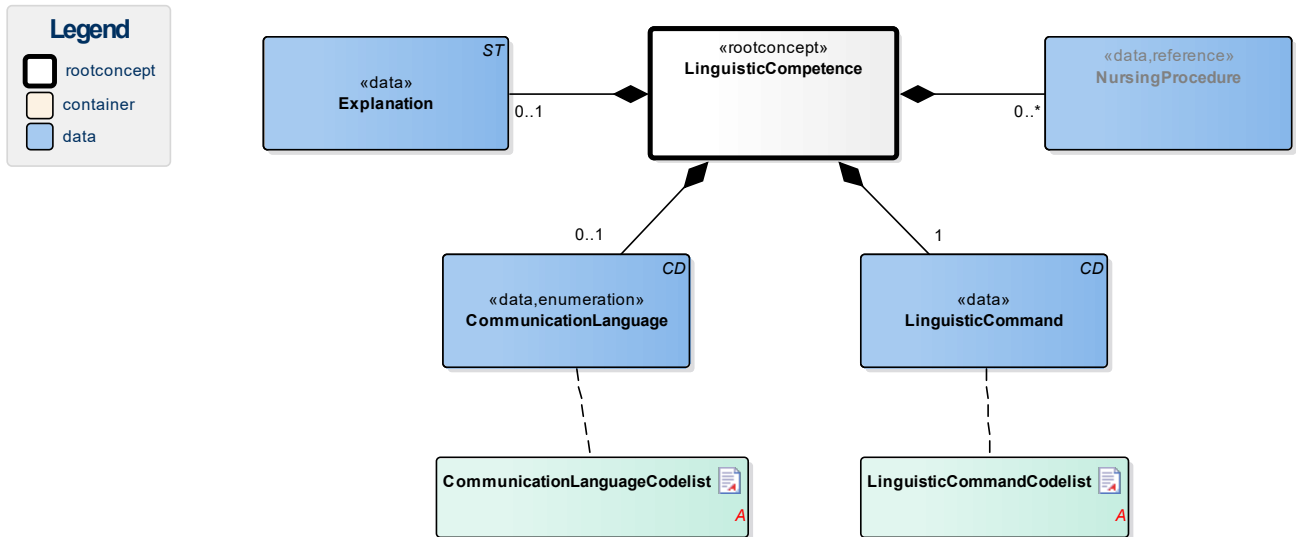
Legend
rootconcept
container
data

ST
«data»
Explanation

0..1

«rootconcept»
LinguisticCompetence

«data,reference»
NursingProcedure

0..*

0..1

1

CD
«data,enumeration»
CommunicationLanguage

CD
«data»
LinguisticCommand

CommunicationLanguageCodelist
A

LinguisticCommandCodelist
A